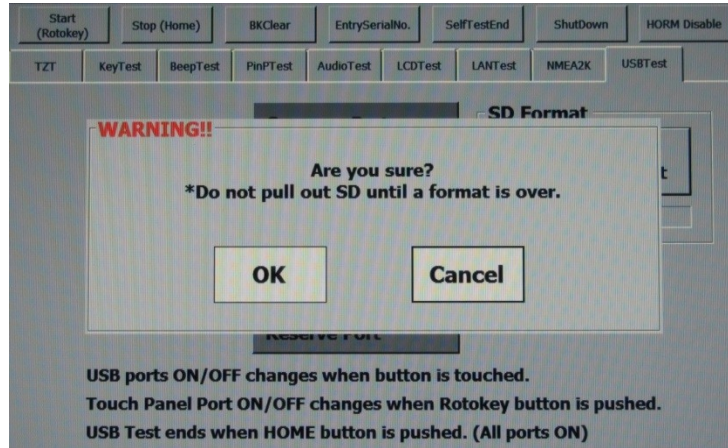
Start (Rotokey)
Stop (Home)
BKClear
EntrySerialNo.
SelfTestEnd
ShutDown
HORM Disable

TZT
KeyTest
BeepTest
PinPTest
AudioTest
LCDTest
LANTest
NMEA2K
USBTest

SD Format

WARNING!!

Are you sure?
*Do not pull out SD until a format is over.

OK
Cancel

Reserve Port

USB ports ON/OFF changes when button is touched.
Touch Panel Port ON/OFF changes when Rotokey button is pushed.
USB Test ends when HOME button is pushed. (All ports ON)